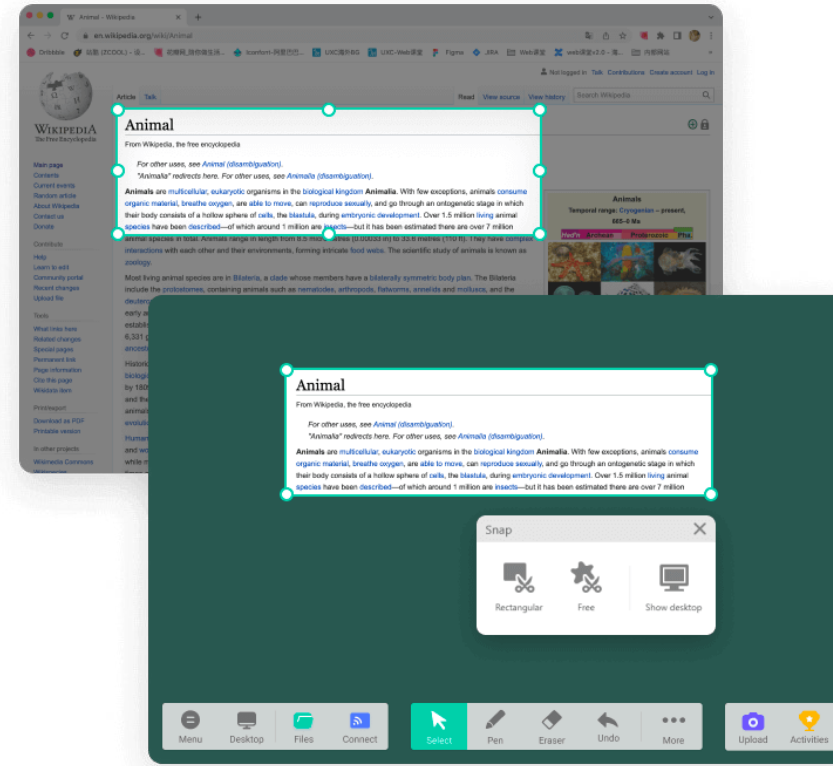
Animal - Wikipedia
en.wikipedia.org/wiki/Animal

Not logged in Talk Contributions Create account Log in

Article Talk Read View source View history Search Wikipedia

WIKIPEDIA
The Free Encyclopedia

Main page
Contents
Current events
Random article
About Wikipedia
Contact us
Donate

Contribute
Help
Learn to edit
Community portal
Recent changes
Upload file

Tools
What links here
Related changes
Special pages
Permanent link
Page information
Cite this page
Wikidata item

Print/export
Download as PDF
Printable version

In other projects
Wikimedia Commons

Animal
From Wikipedia, the free encyclopedia

For other uses, see Animal (disambiguation).
"Animalia" redirects here. For other uses, see Animalia (disambiguation).

Animals are multicellular, eukaryotic organisms in the biological kingdom Animalia. With few exceptions, animals consume organic material, breathe oxygen, are able to move, can reproduce sexually, and go through an ontogenetic stage in which their body consists of a hollow sphere of cells, the blastula, during embryonic development. Over 1.5 million living animal species have been described—of which around 1 million are insects—but it has been estimated there are over 7 million animal species in total. Animals range in length from 8.5 micrometres (0.00033 in) to 33.6 metres (110 ft). They have complex interactions with each other and their environments, forming intricate food webs. The scientific study of animals is known as zoology.

Most living animal species are in Bilateria, a clade whose members have a bilaterally symmetric body plan. The Bilateria include the protostomes, containing animals such as nematodes, arthropods, flatworms, annelids and molluscs, and the

Animals
Temporal range: Cryogenian – present, 665–0 Ma

Animal
From Wikipedia, the free encyclopedia

For other uses, see Animal (disambiguation).
"Animalia" redirects here. For other uses, see Animalia (disambiguation).

Animals are multicellular, eukaryotic organisms in the biological kingdom Animalia. With few exceptions, animals consume organic material, breathe oxygen, are able to move, can reproduce sexually, and go through an ontogenetic stage in which their body consists of a hollow sphere of cells, the blastula, during embryonic development. Over 1.5 million living animal species have been described—of which around 1 million are insects—but it has been estimated there are over 7 million

Snap
Rectangular
Free
Show desktop

Menu
Desktop
Files
Connect
Select
Pen
Eraser
Undo
More
Upload
Activities